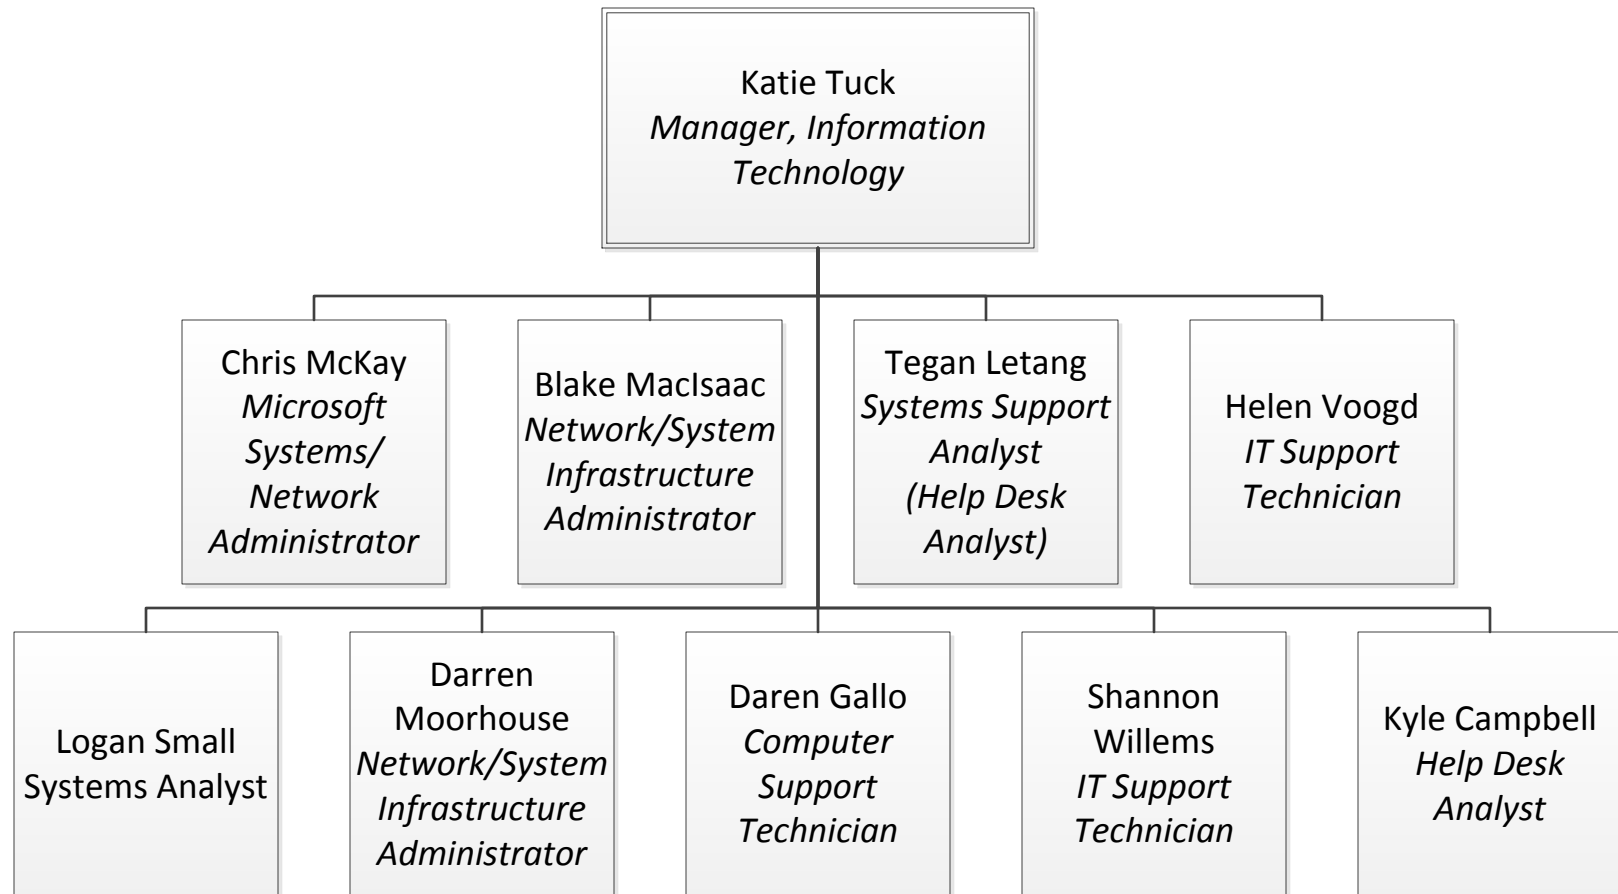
Katie Tuck
*Manager, Information Technology*

Chris McKay
*Microsoft Systems/ Network Administrator*

Blake MacIsaac
*Network/System Infrastructure Administrator*

Tegan Letang
*Systems Support Analyst (Help Desk Analyst)*

Helen Voogd
*IT Support Technician*

Logan Small
Systems Analyst

Darren Moorhouse
*Network/System Infrastructure Administrator*

Daren Gallo
*Computer Support Technician*

Shannon Willems
*IT Support Technician*

Kyle Campbell
*Help Desk Analyst*